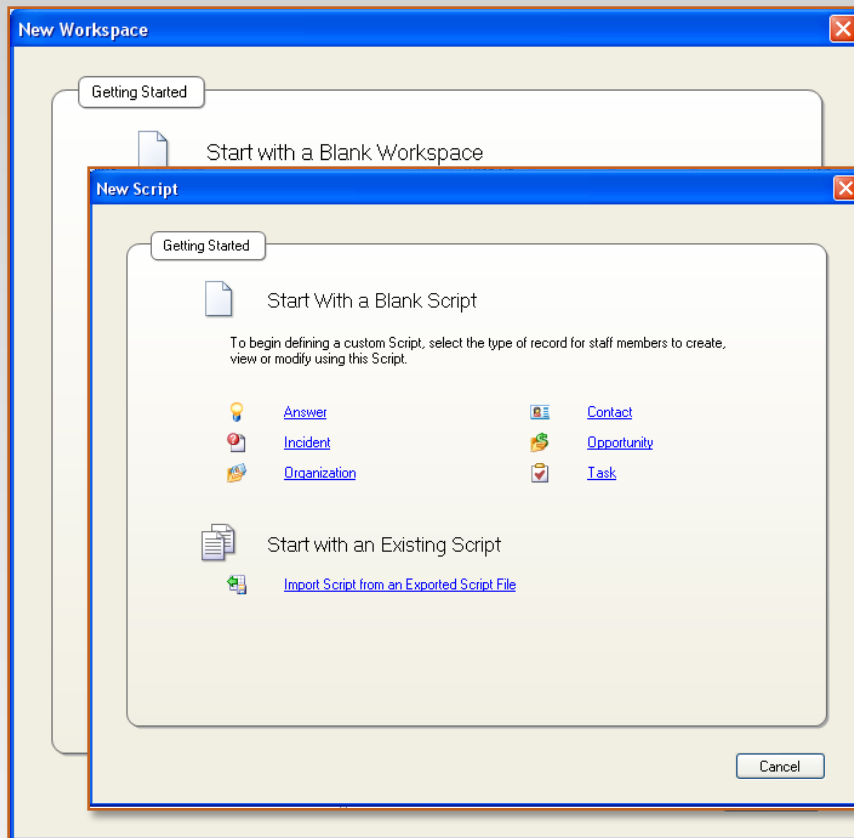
New Workspace

Getting Started

Start with a Blank Workspace

New Script

Getting Started

Start With a Blank Script

To begin defining a custom Script, select the type of record for staff members to create, view or modify using this Script.

Answer
Incident
Organization

Contact
Opportunity
Task

Start with an Existing Script

Import Script from an Exported Script File

Cancel